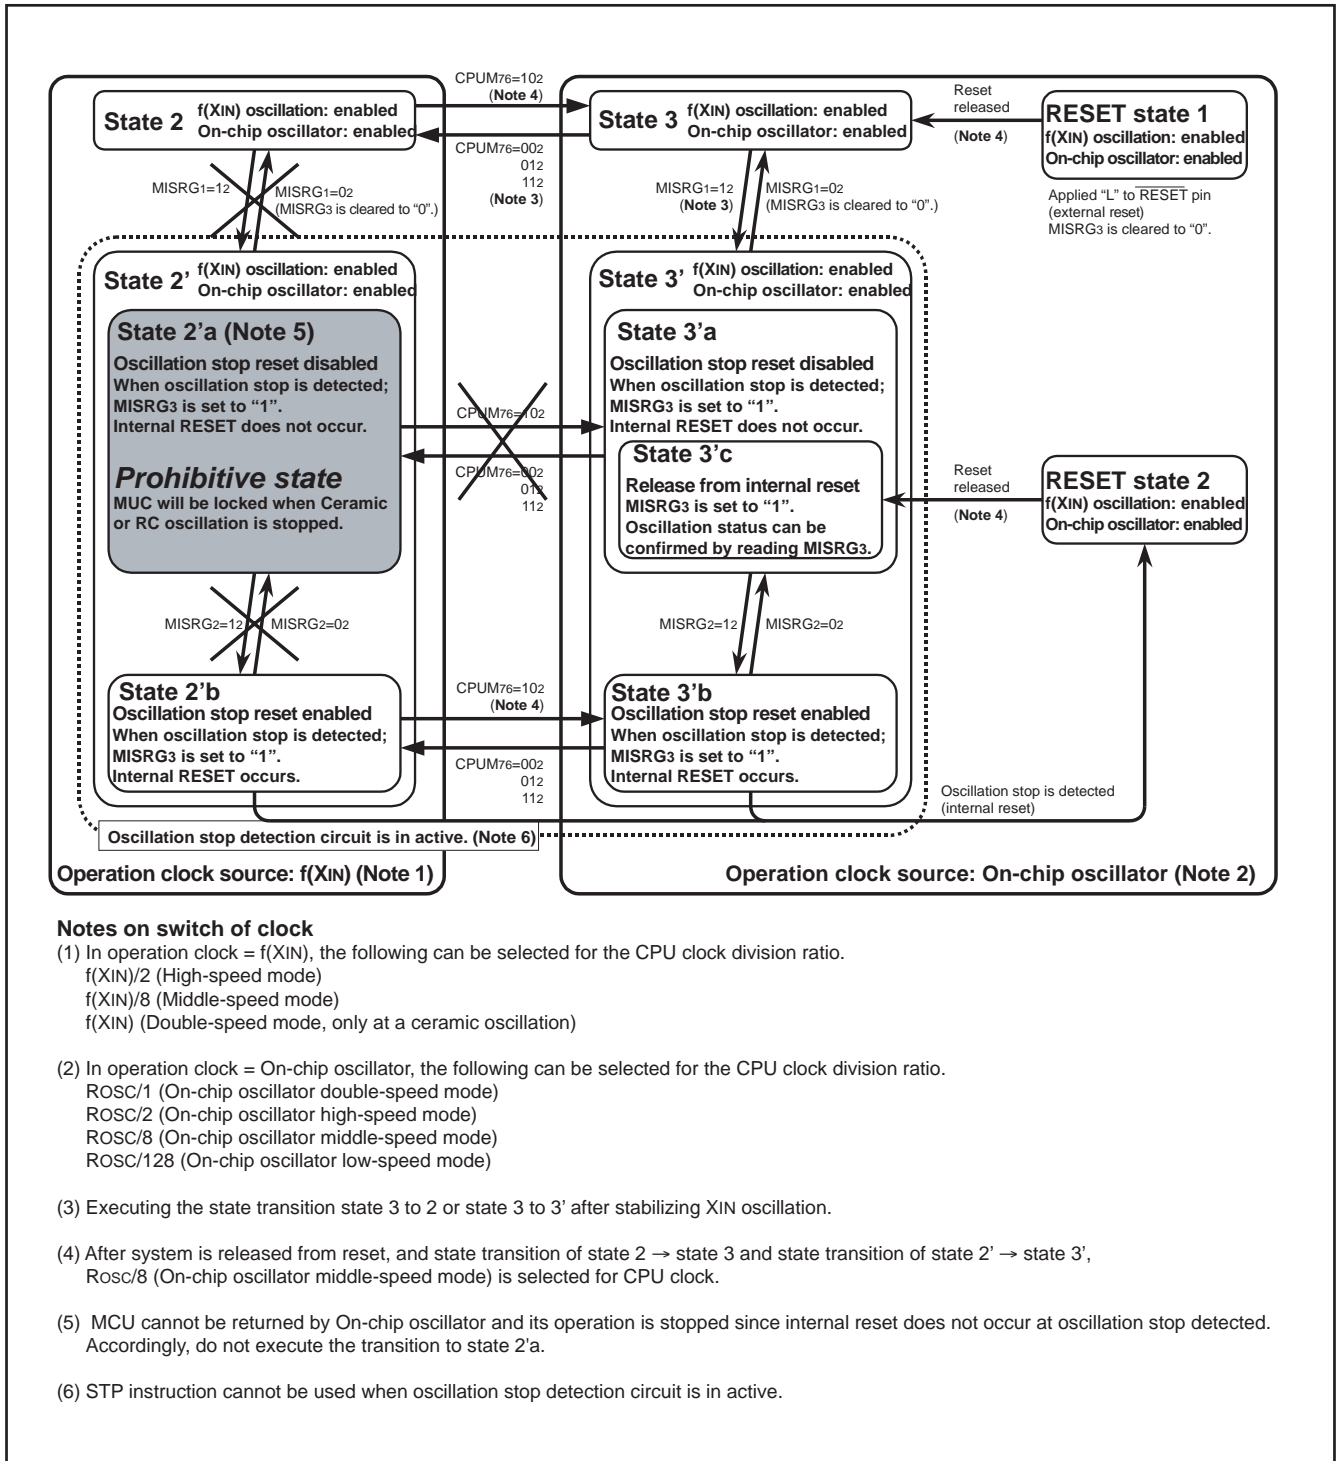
State 2 f(XIN) oscillation: enabled
On-chip oscillator: enabled

CPUM76=10$_2$
(Note 4)

CPUM76=00$_2$
01$_2$
11$_2$
(Note 3)

State 3 f(XIN) oscillation: enabled
On-chip oscillator: enabled

Reset released
(Note 4)

RESET state 1
f(XIN) oscillation: enabled
On-chip oscillator: enabled

Applied "L" to $\overline{RESET}$ pin (external reset)
MISRG3 is cleared to "0".

MISRG1=1$_2$
MISRG1=0$_2$
(MISRG3 is cleared to "0".)

MISRG1=1$_2$
(Note 3)
MISRG1=0$_2$
(MISRG3 is cleared to "0".)

State 2' f(XIN) oscillation: enabled
On-chip oscillator: enabled

State 2'a (Note 5)
Oscillation stop reset disabled
When oscillation stop is detected;
MISRG3 is set to "1".
Internal RESET does not occur.

Prohibitive state
MUC will be locked when Ceramic or RC oscillation is stopped.

CPUM76=10$_2$

CPUM76=00$_2$
01$_2$
11$_2$

State 3' f(XIN) oscillation: enabled
On-chip oscillator: enabled

State 3'a
Oscillation stop reset disabled
When oscillation stop is detected;
MISRG3 is set to "1".
Internal RESET does not occur.

State 3'c
Release from internal reset
MISRG3 is set to "1".
Oscillation status can be confirmed by reading MISRG3.

Reset released
(Note 4)

RESET state 2
f(XIN) oscillation: enabled
On-chip oscillator: enabled

MISRG2=1$_2$
MISRG2=0$_2$

MISRG2=1$_2$
MISRG2=0$_2$

State 2'b
Oscillation stop reset enabled
When oscillation stop is detected;
MISRG3 is set to "1".
Internal RESET occurs.

CPUM76=10$_2$
(Note 4)

CPUM76=00$_2$
01$_2$
11$_2$

State 3'b
Oscillation stop reset enabled
When oscillation stop is detected;
MISRG3 is set to "1".
Internal RESET occurs.

Oscillation stop is detected (internal reset)

Oscillation stop detection circuit is in active. (Note 6)

Operation clock source: f(XIN) (Note 1)

Operation clock source: On-chip oscillator (Note 2)

Notes on switch of clock
(1) In operation clock = f(XIN), the following can be selected for the CPU clock division ratio.
f(XIN)/2 (High-speed mode)
f(XIN)/8 (Middle-speed mode)
f(XIN) (Double-speed mode, only at a ceramic oscillation)

(2) In operation clock = On-chip oscillator, the following can be selected for the CPU clock division ratio.
ROSC/1 (On-chip oscillator double-speed mode)
ROSC/2 (On-chip oscillator high-speed mode)
ROSC/8 (On-chip oscillator middle-speed mode)
ROSC/128 (On-chip oscillator low-speed mode)

(3) Executing the state transition state 3 to 2 or state 3 to 3' after stabilizing XIN oscillation.

(4) After system is released from reset, and state transition of state 2 → state 3 and state transition of state 2' → state 3', ROSC/8 (On-chip oscillator middle-speed mode) is selected for CPU clock.

(5) MCU cannot be returned by On-chip oscillator and its operation is stopped since internal reset does not occur at oscillation stop detected. Accordingly, do not execute the transition to state 2'a.

(6) STP instruction cannot be used when oscillation stop detection circuit is in active.